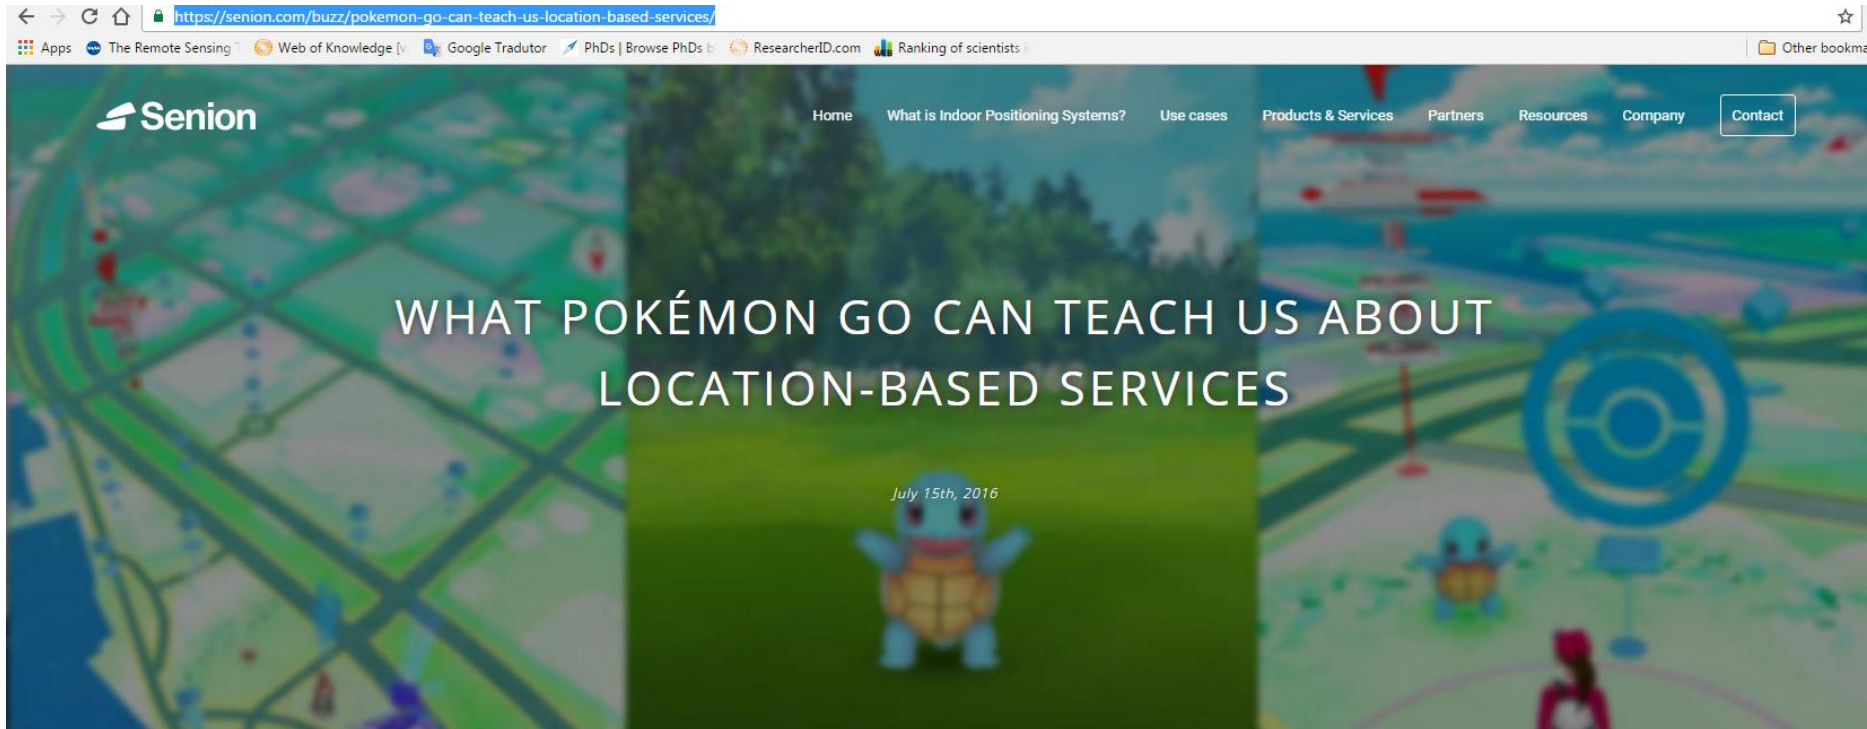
https://senion.com/buzz/pokemon-go-can-teach-us-location-based-services/

Apps The Remote Sensing Web of Knowledge [v Google Tradutor PhDs | Browse PhDs b ResearcherID.com Ranking of scientists Other bookma

Senion

Home What is Indoor Positioning Systems? Use cases Products & Services Partners Resources Company Contact

WHAT POKÉMON GO CAN TEACH US ABOUT LOCATION-BASED SERVICES

July 15th, 2016